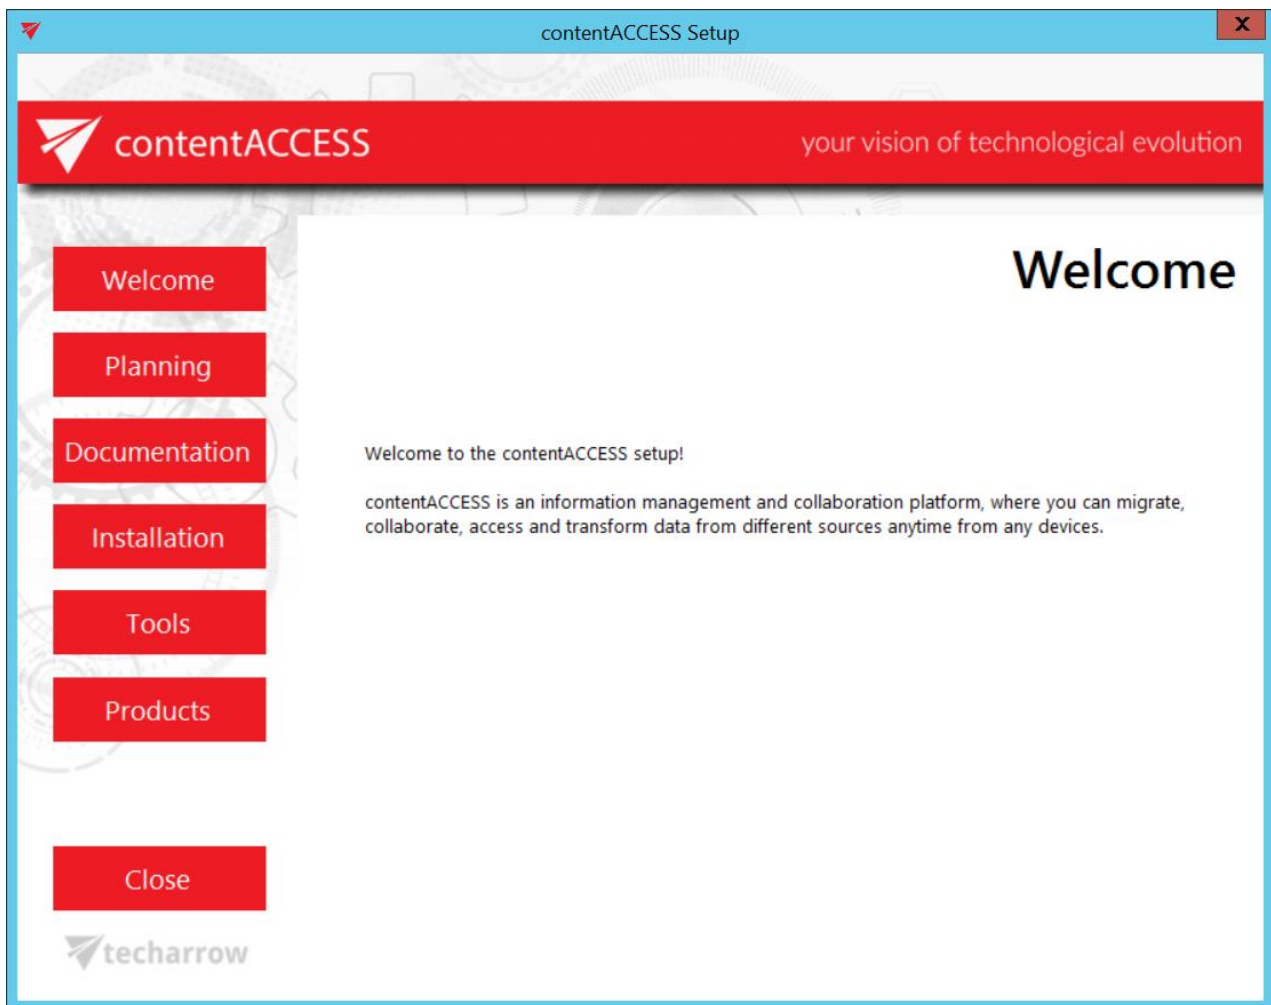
contentACCESS Setup

X

contentACCESS

your vision of technological evolution

Welcome

Planning

Documentation

Installation

Tools

Products

Close

techarrow

Welcome

Welcome to the contentACCESS setup!

contentACCESS is an information management and collaboration platform, where you can migrate, collaborate, access and transform data from different sources anytime from any devices.